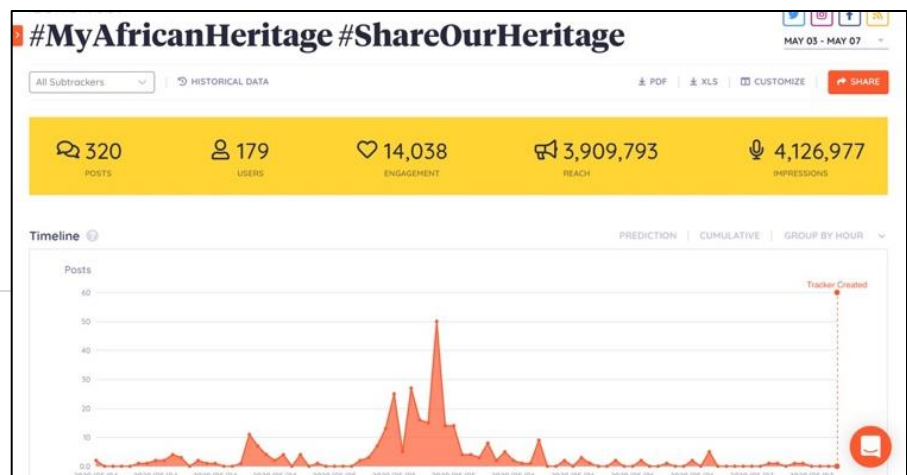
#MyAfricanHeritage #ShareOurHeritage

MAY 03 - MAY 07

All Subtrackers

HISTORICAL DATA

PDF | XLS | CUSTOMIZE | SHARE

320
POSTS

179
USERS

14,038
ENGAGEMENT

3,909,793
REACH

4,126,977
IMPRESSIONS

Timeline

PREDICTION | CUMULATIVE | GROUP BY HOUR

Posts

60
50
40
30
20
10
0.0

Tracker Created

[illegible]